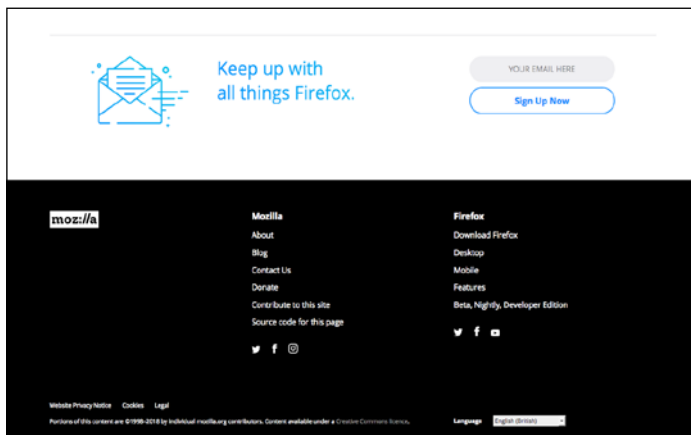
Keep up with all things Firefox.

YOUR EMAIL HERE

Sign Up Now

moz://a

Mozilla

About

Blog

Contact Us

Donate

Contribute to this site

Source code for this page

Firefox

Download Firefox

Desktop

Mobile

Features

Beta, Nightly, Developer Edition

Website Privacy Notice Cookies Legal

Portions of this content are ©1998–2018 by individual mozilla.org contributors. Content available under a Creative Commons license.

Language English (British)